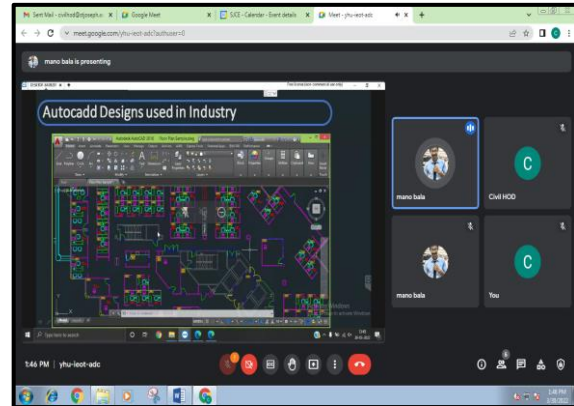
Sent Mail - civilhod@stjoseph.ac | Google Meet | SJCE - Calendar - Event details | Meet - yhu-leot-adc

meet.google.com/yhu-leot-adc?authuser=0

mano bala is presenting

Autocadd Designs used in Industry

Autodesk AutoCAD 2016

Type here to search

mano bala

Civil HOD

C

mano bala

C

You

1:46 PM | yhu-leot-adc

1:46 PM